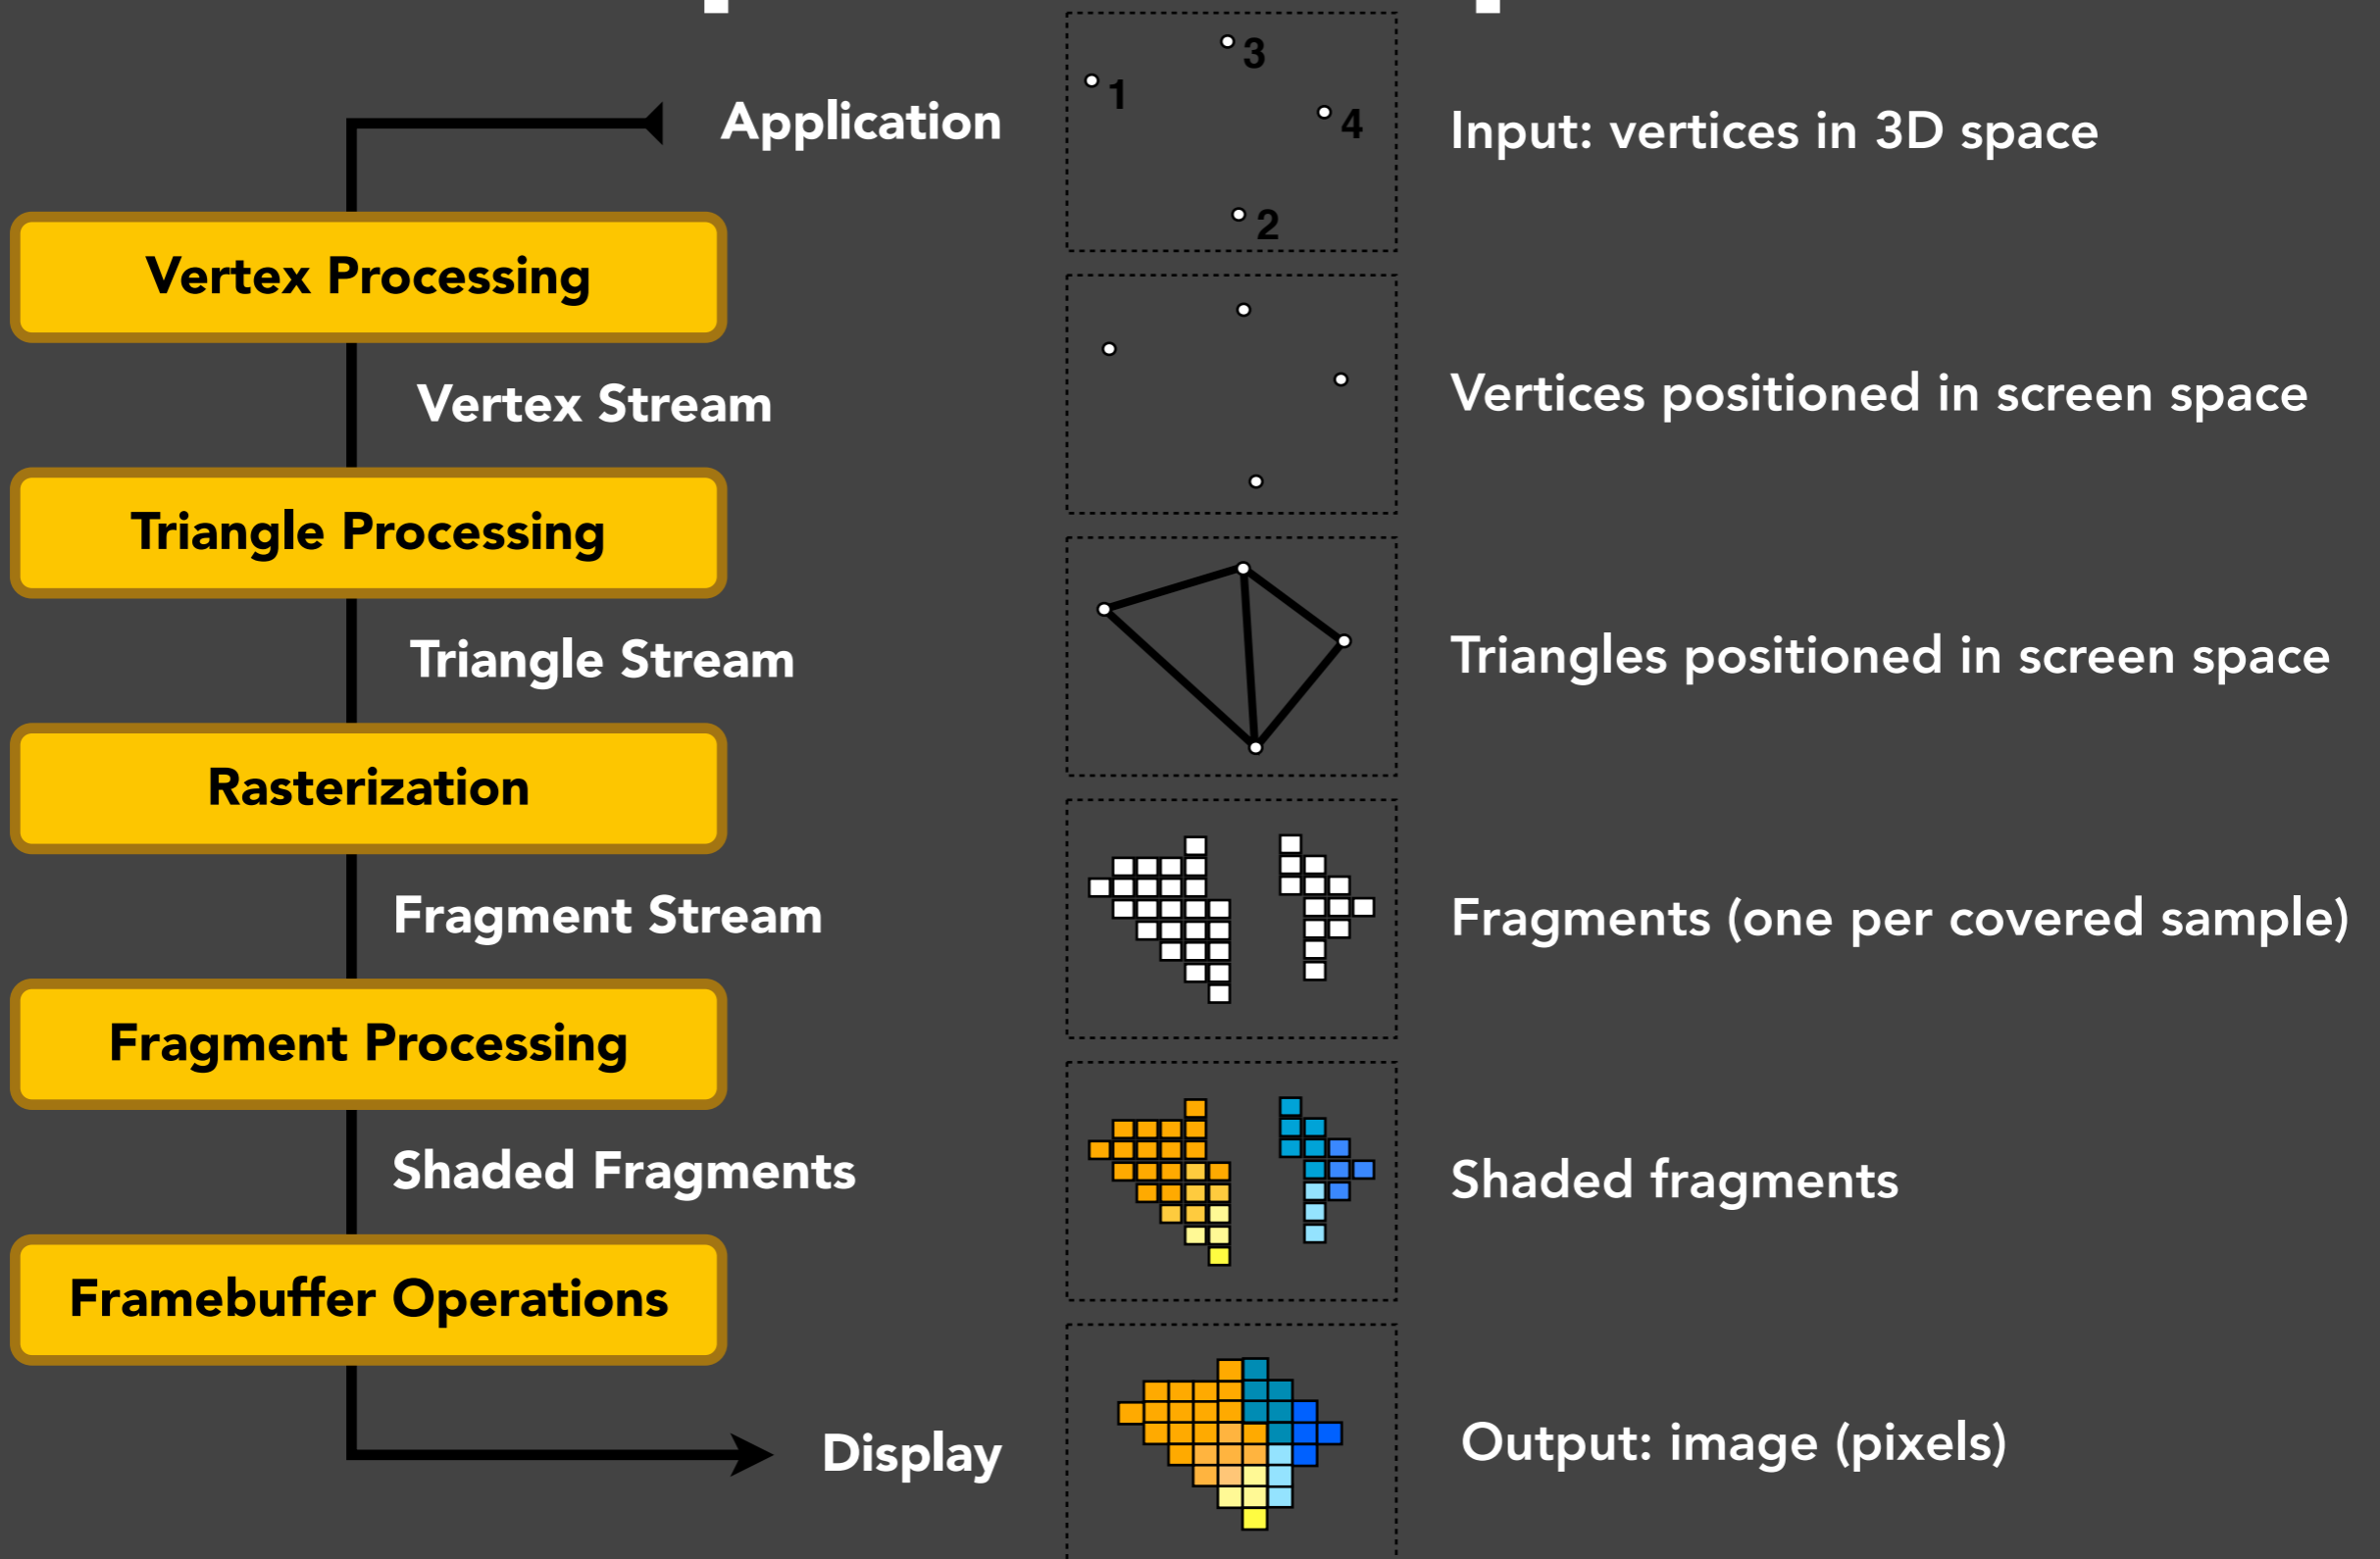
Application

Vertex Processing

Vertex Stream

Triangle Processing

Triangle Stream

Rasterization

Fragment Stream

Fragment Processing

Shaded Fragments

Framebuffer Operations

Display

3
1
4
2

Input: vertices in 3D space

Vertices positioned in screen space

Triangles positioned in screen space

Fragments (one per covered sample)

Shaded fragments

Output: image (pixels)